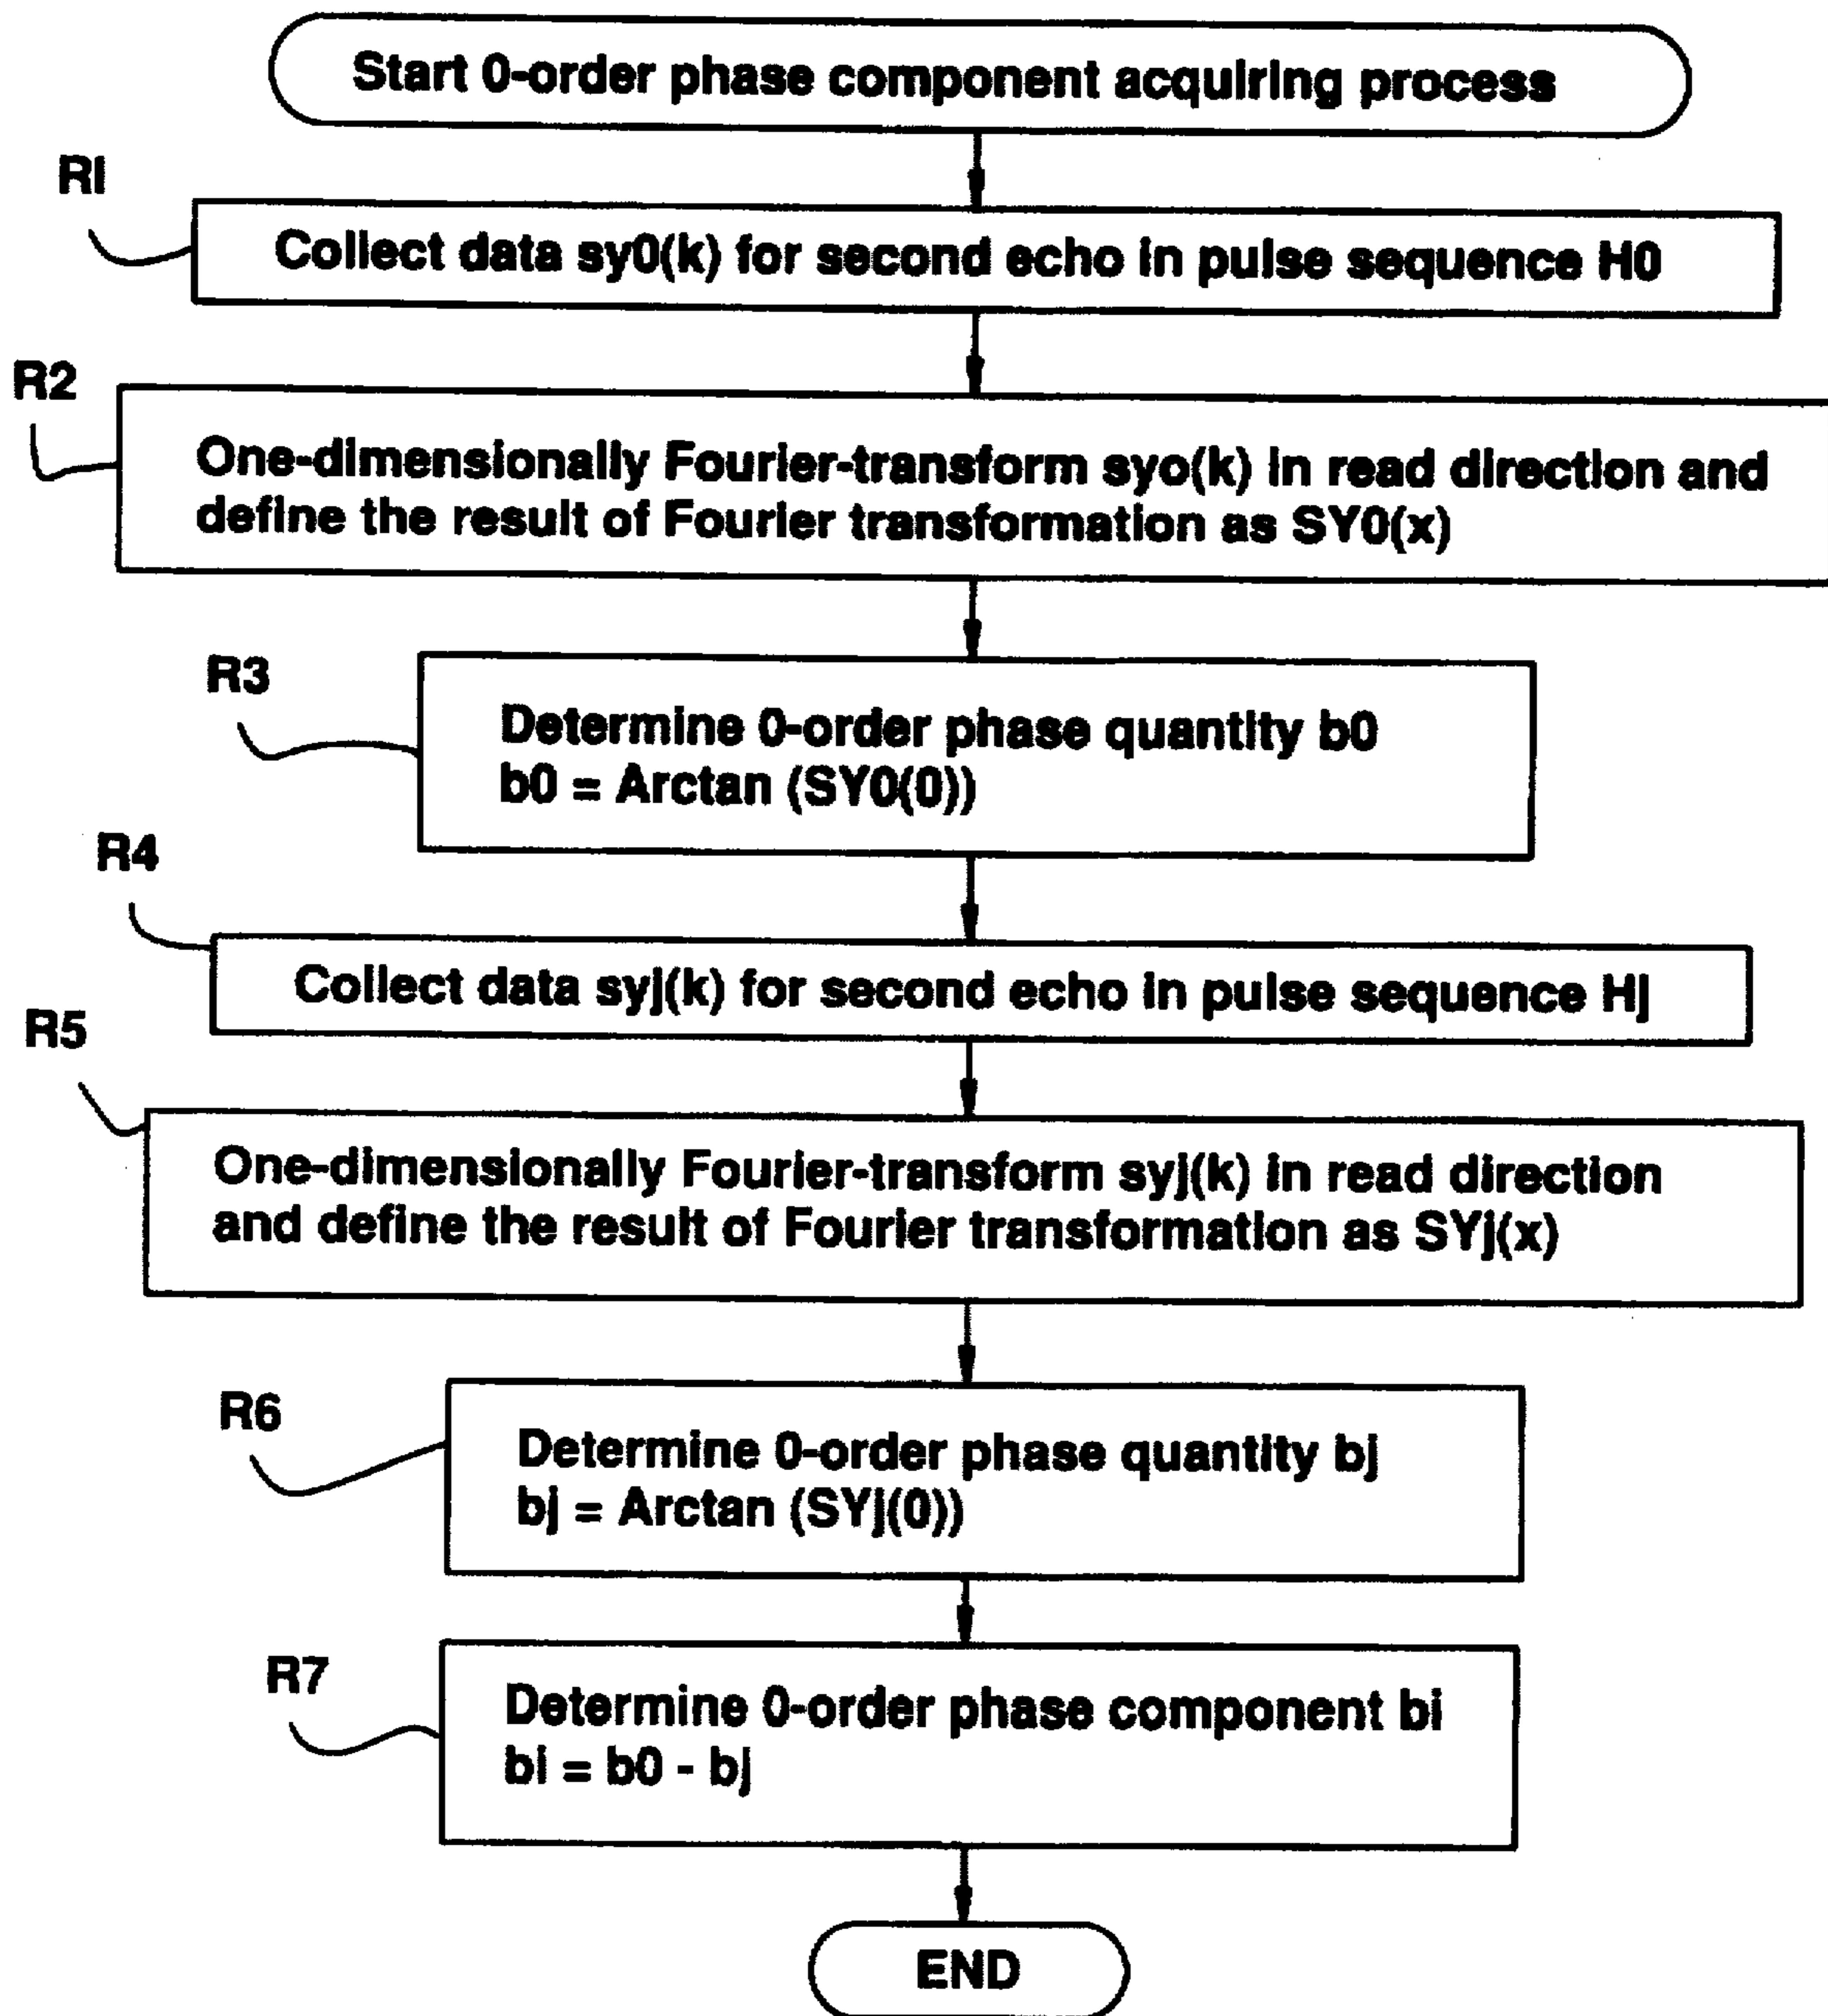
Start 0-order phase component acquiring process

Rl

Collect data sy0(k) for second echo in pulse sequence H0

R2

One-dimensionally Fourier-transform syo(k) in read direction and define the result of Fourier transformation as SY0(x)

R3

Determine 0-order phase quantity b0
b0 = Arctan (SY0(0))

R4

Collect data syj(k) for second echo in pulse sequence Hj

R5

One-dimensionally Fourier-transform syj(k) in read direction and define the result of Fourier transformation as SYj(x)

R6

Determine 0-order phase quantity bj
bj = Arctan (SYj(0))

R7

Determine 0-order phase component bi
bi = b0 - bj

END